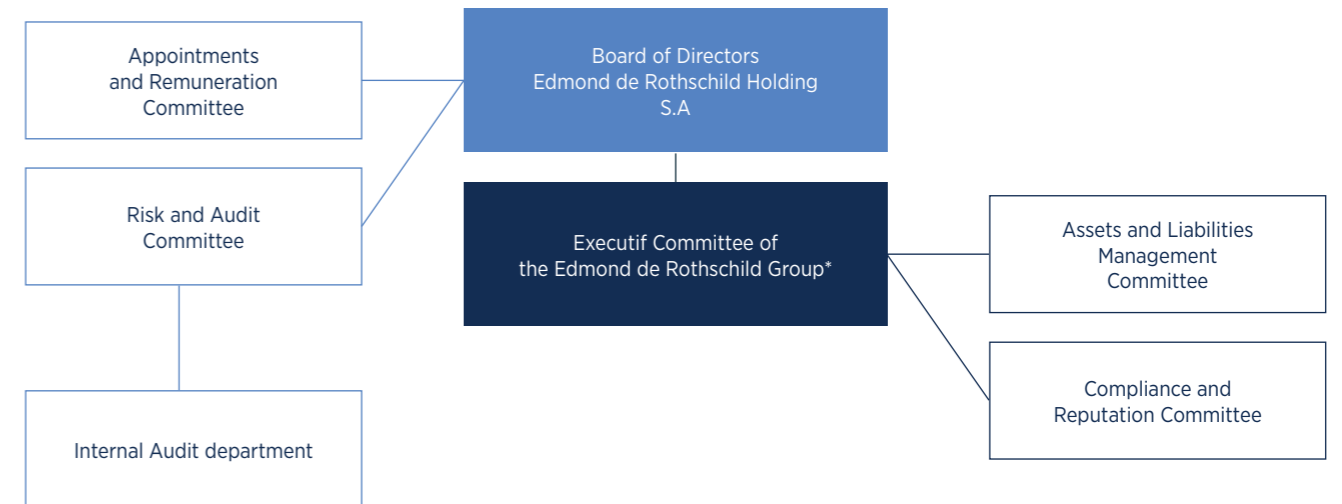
Appointments and Remuneration Committee

Board of Directors
Edmond de Rothschild Holding
S.A

Risk and Audit Committee

Executif Committee of the Edmond de Rothschild Group*

Assets and Liabilities Management Committee

Compliance and Reputation Committee

Internal Audit department